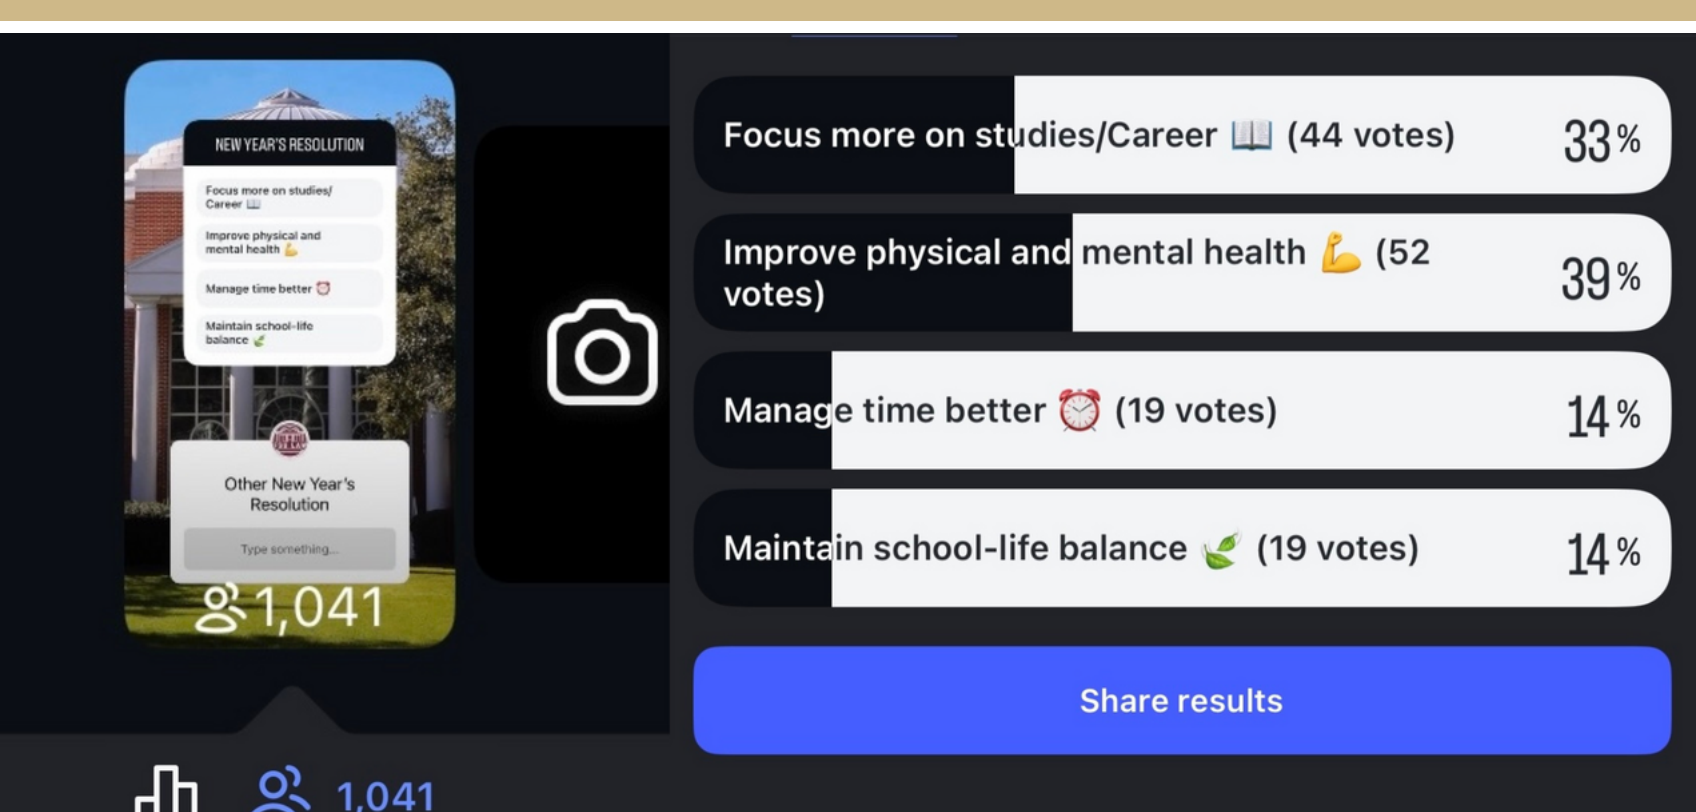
NEW YEAR'S RESOLUTION

Focus more on studies/ Career 📖

Improve physical and mental health 💪

Manage time better ⏰

Maintain school-life balance 🍃

Other New Year's Resolution

Type something...

1,041

Focus more on studies/Career 📖 (44 votes) 33%

Improve physical and mental health 💪 (52 votes) 39%

Manage time better ⏰ (19 votes) 14%

Maintain school-life balance 🍃 (19 votes) 14%

Share results

1,041